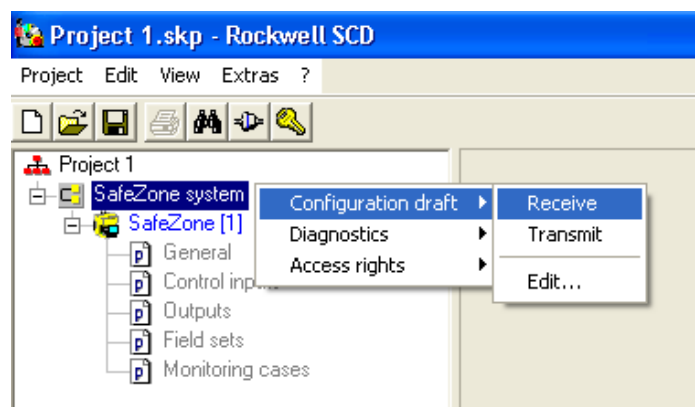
Project 1.skp - Rockwell SCD

Project Edit View Extras ?

Project 1
SafeZone system
SafeZone [1]
General
Control inp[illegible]
Outputs
Field sets
Monitoring cases

Configuration draft
Diagnostics
Access rights

Receive
Transmit
Edit...